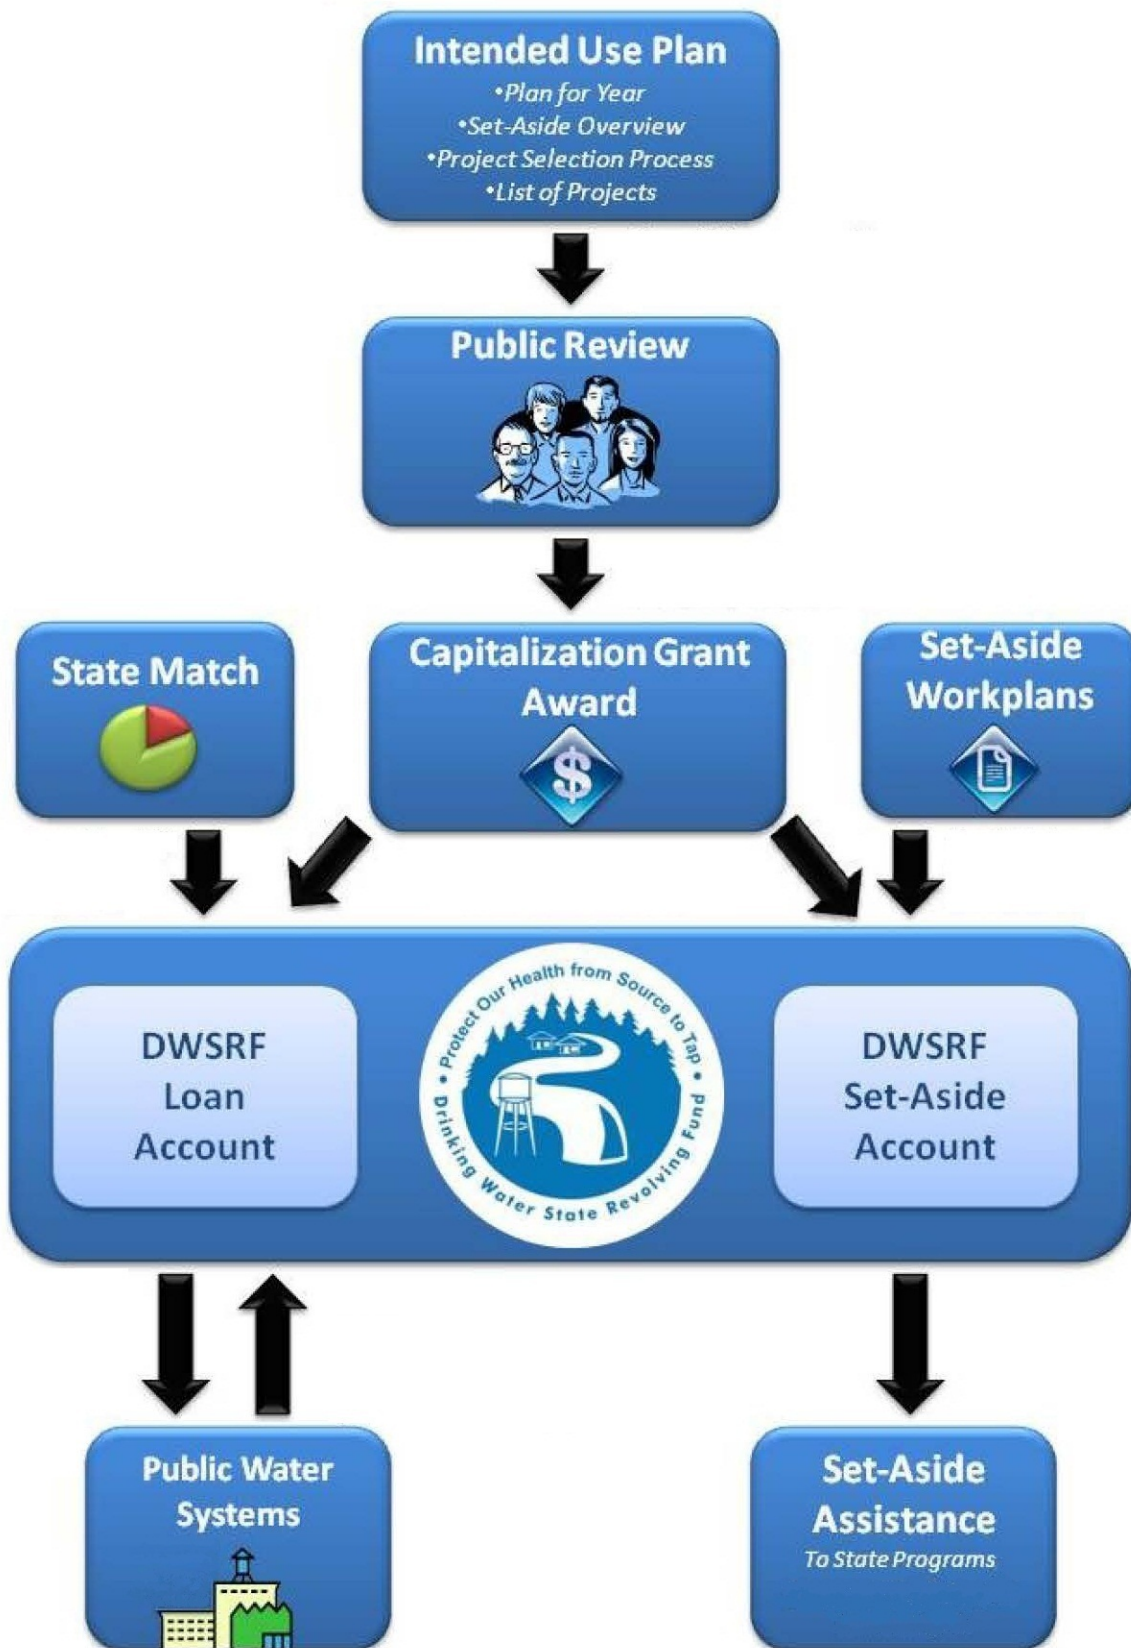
Intended Use Plan
•Plan for Year
•Set-Aside Overview
•Project Selection Process
•List of Projects

Public Review

State Match

Capitalization Grant Award

$

Set-Aside Workplans

DWSRF Loan Account

Protect Our Health from Source to Tap • Drinking Water State Revolving Fund •

DWSRF Set-Aside Account

Public Water Systems

Set-Aside Assistance
To State Programs